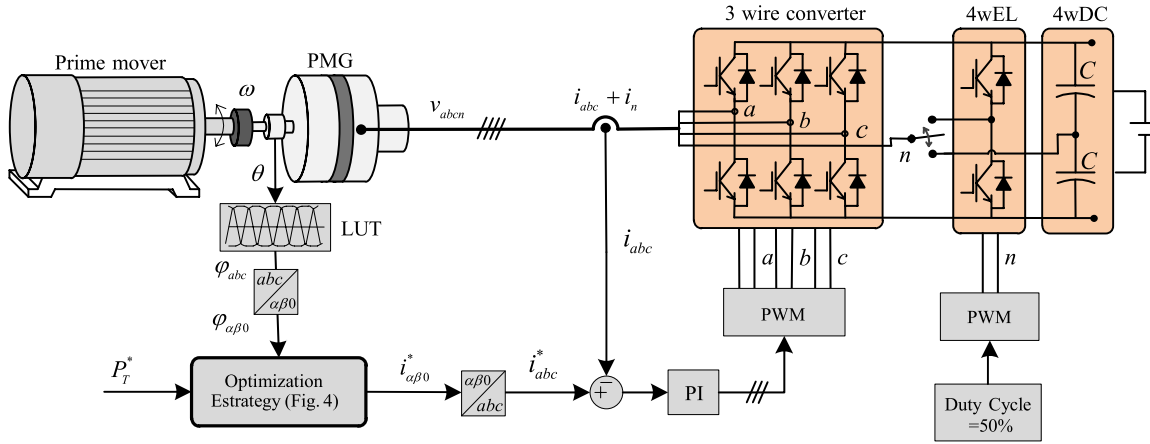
3 wire converter
4wEL
4wDC
Prime mover
PMG
$\omega$
$v_{abcn}$
$i_{abc} + i_n$
$a$
$b$
$c$
$n$
$C$
$C$
$\theta$
LUT
$i_{abc}$
$\varphi_{abc}$
$abc$
$\alpha\beta0$
$\varphi_{\alpha\beta0}$
$a$
$b$
$c$
$n$
PWM
PWM
$P_T^*$
Optimization Estrategy (Fig. 4)
$i^*_{\alpha\beta0}$
$\alpha\beta0$
$abc$
$i^*_{abc}$
$+$
$-$
PI
Duty Cycle =50%